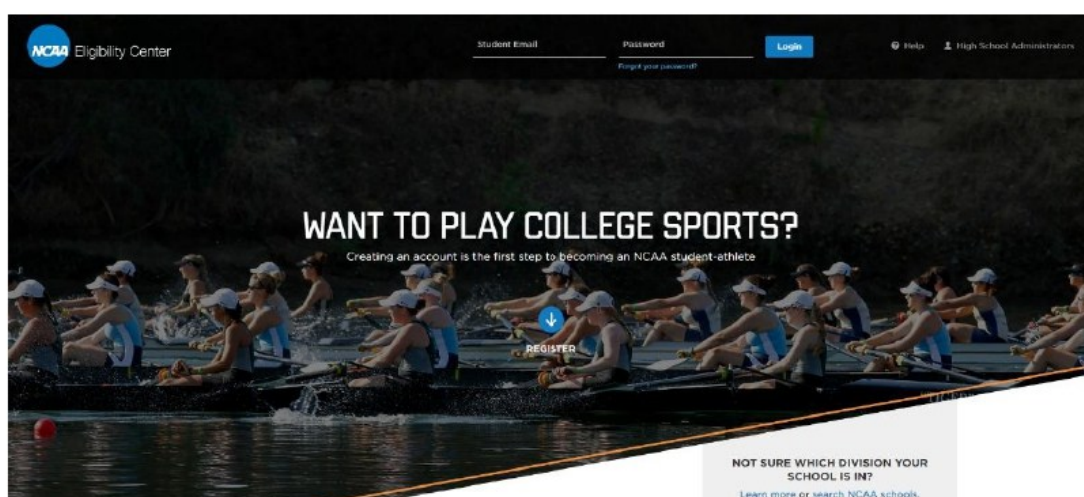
NCAA Eligibility Center

Student Email

Password

Login

Forgot your password?

Help

High School Administrators

WANT TO PLAY COLLEGE SPORTS?

Creating an account is the first step to becoming an NCAA student-athlete

REGISTER

NOT SURE WHICH DIVISION YOUR SCHOOL IS IN?

Learn more or search NCAA schools.